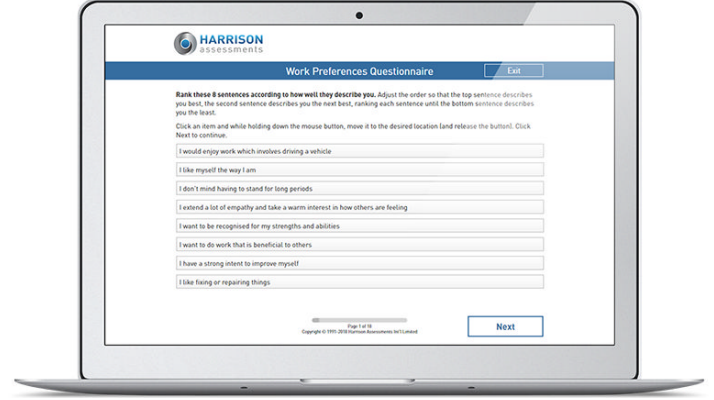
HARRISON
assessments

Work Preferences Questionnaire

Exit

Rank these 8 sentences according to how well they describe you. Adjust the order so that the top sentence describes you best, the second sentence describes you the next best, ranking each sentence until the bottom sentence describes you the least.

Click an item and while holding down the mouse button, move it to the desired location (and release the button). Click Next to continue.

I would enjoy work which involves driving a vehicle

I like myself the way I am

I don't mind having to stand for long periods

I extend a lot of empathy and take a warm interest in how others are feeling

I want to be recognised for my strengths and abilities

I want to do work that is beneficial to others

I have a strong intent to improve myself

I like fixing or repairing things

Page 1 of 18
Copyright © 1991-2018 Harrison Assessments Int'l Limited

Next